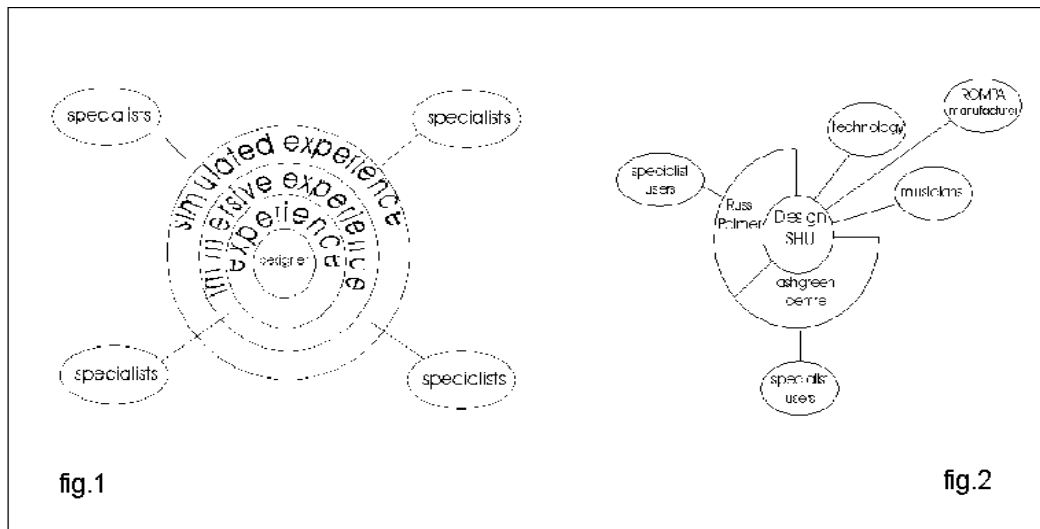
specialists

specialists

simulated experience

immersive experience

experience

designer

specialists

specialists

fig.1

specialist users

technology

ROMDA manufacturer

musicians

Russ Palmer

Design SHU

ashgreen centre

specialist users

fig.2